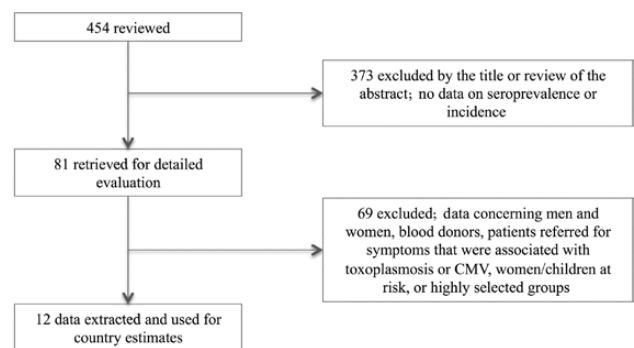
454 reviewed

373 excluded by the title or review of the abstract; no data on seroprevalence or incidence

81 retrieved for detailed evaluation

69 excluded; data concerning men and women, blood donors, patients referred for symptoms that were associated with toxoplasmosis or CMV, women/children at risk, or highly selected groups

12 data extracted and used for country estimates